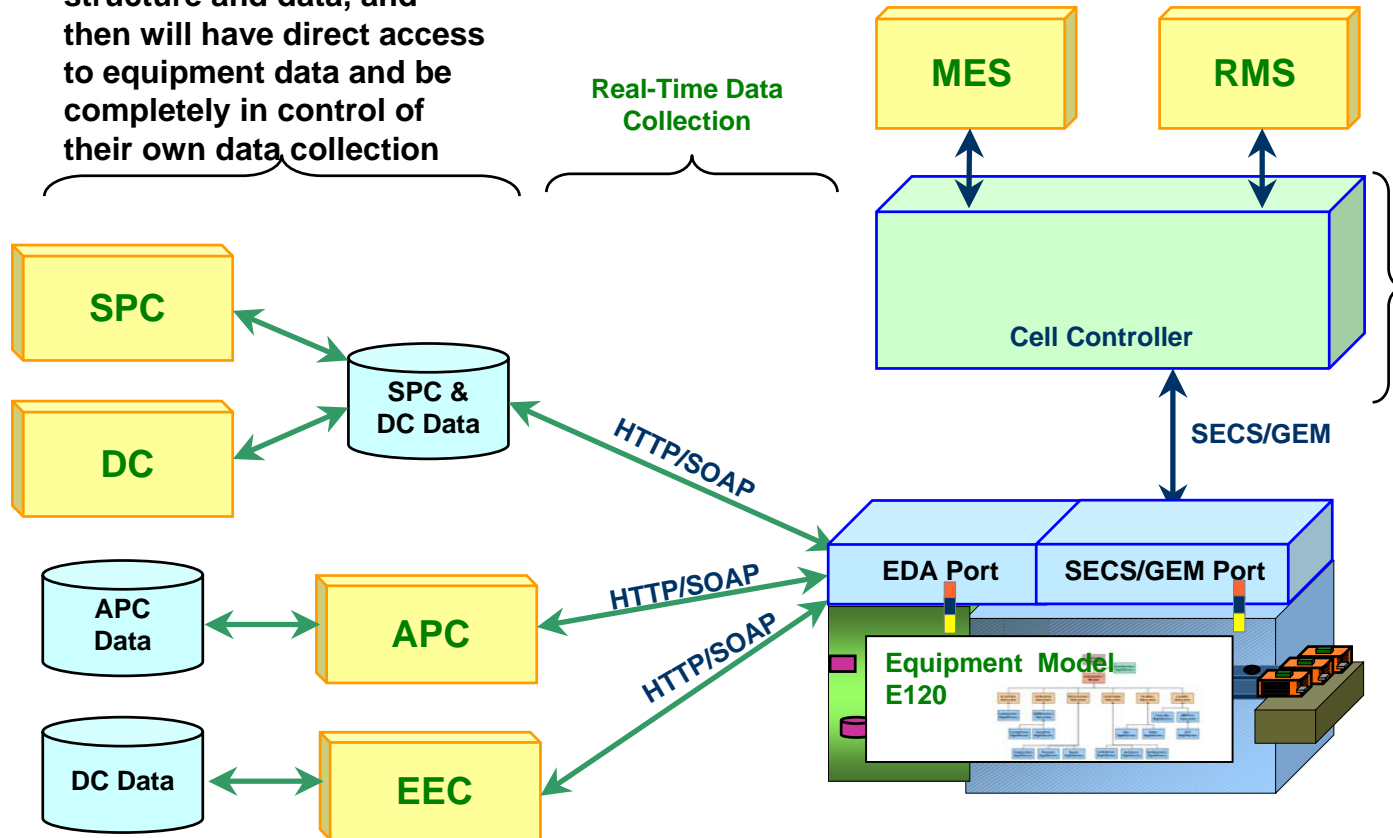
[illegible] structure and data, and then will have direct access to equipment data and be completely in control of their own data collection

Real-Time Data Collection

MES

RMS

Cell Controller

SECS/GEM

SPC

DC

SPC & DC Data

HTTP/SOAP

HTTP/SOAP

HTTP/SOAP

APC Data

APC

DC Data

EEC

EDA Port

SECS/GEM Port

Equipment Model E120